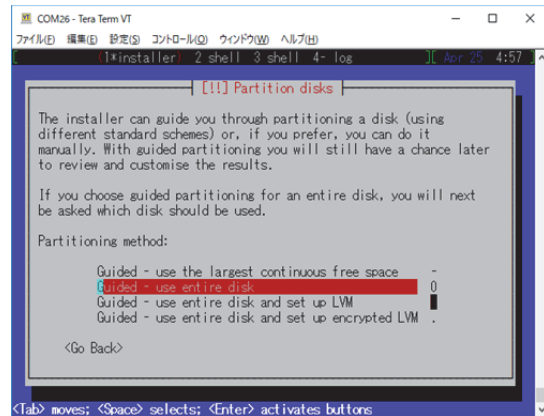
COM26 - Tera Term VT

ファイル(F) 編集(E) 設定(S) コントロール(O) ウィンドウ(W) ヘルプ(H)

[ (1*installer) 2 shell 3 shell 4- log ][ Apr 25 4:57 ]

[!!] Partition disks

The installer can guide you through partitioning a disk (using different standard schemes) or, if you prefer, you can do it manually. With guided partitioning you will still have a chance later to review and customise the results.

If you choose guided partitioning for an entire disk, you will next be asked which disk should be used.

Partitioning method:

Guided - use the largest continuous free space
Guided - use entire disk
Guided - use entire disk and set up LVM
Guided - use entire disk and set up encrypted LVM

<Go Back>

<Tab> moves; <Space> selects; <Enter> activates buttons